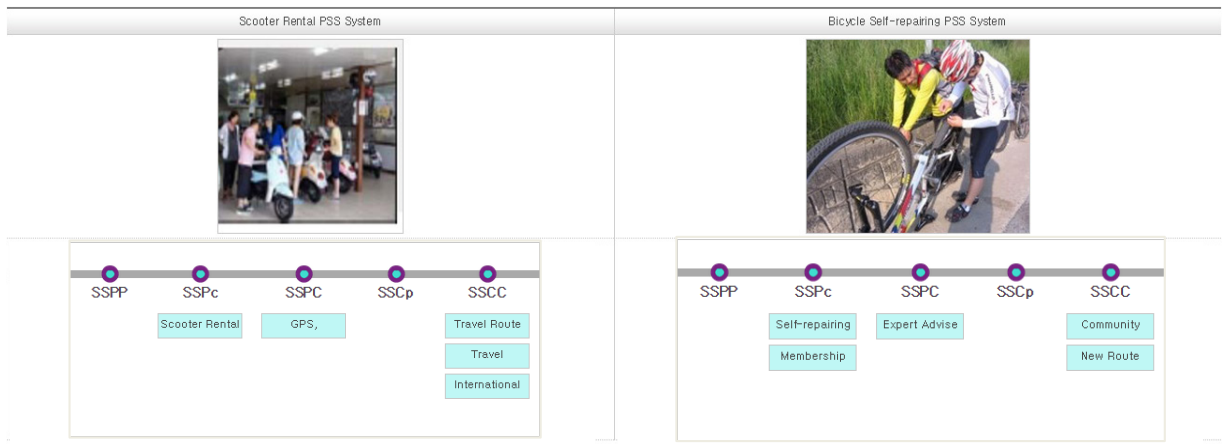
Scooter Rental PSS System

SSPP SSPc SSPC SSCp SSCC

Scooter Rental

GPS,

Travel Route

Travel

International

Bicycle Self-repairing PSS System

SSPP SSPc SSPC SSCp SSCC

Self-repairing

Membership

Expert Advise

Community

New Route